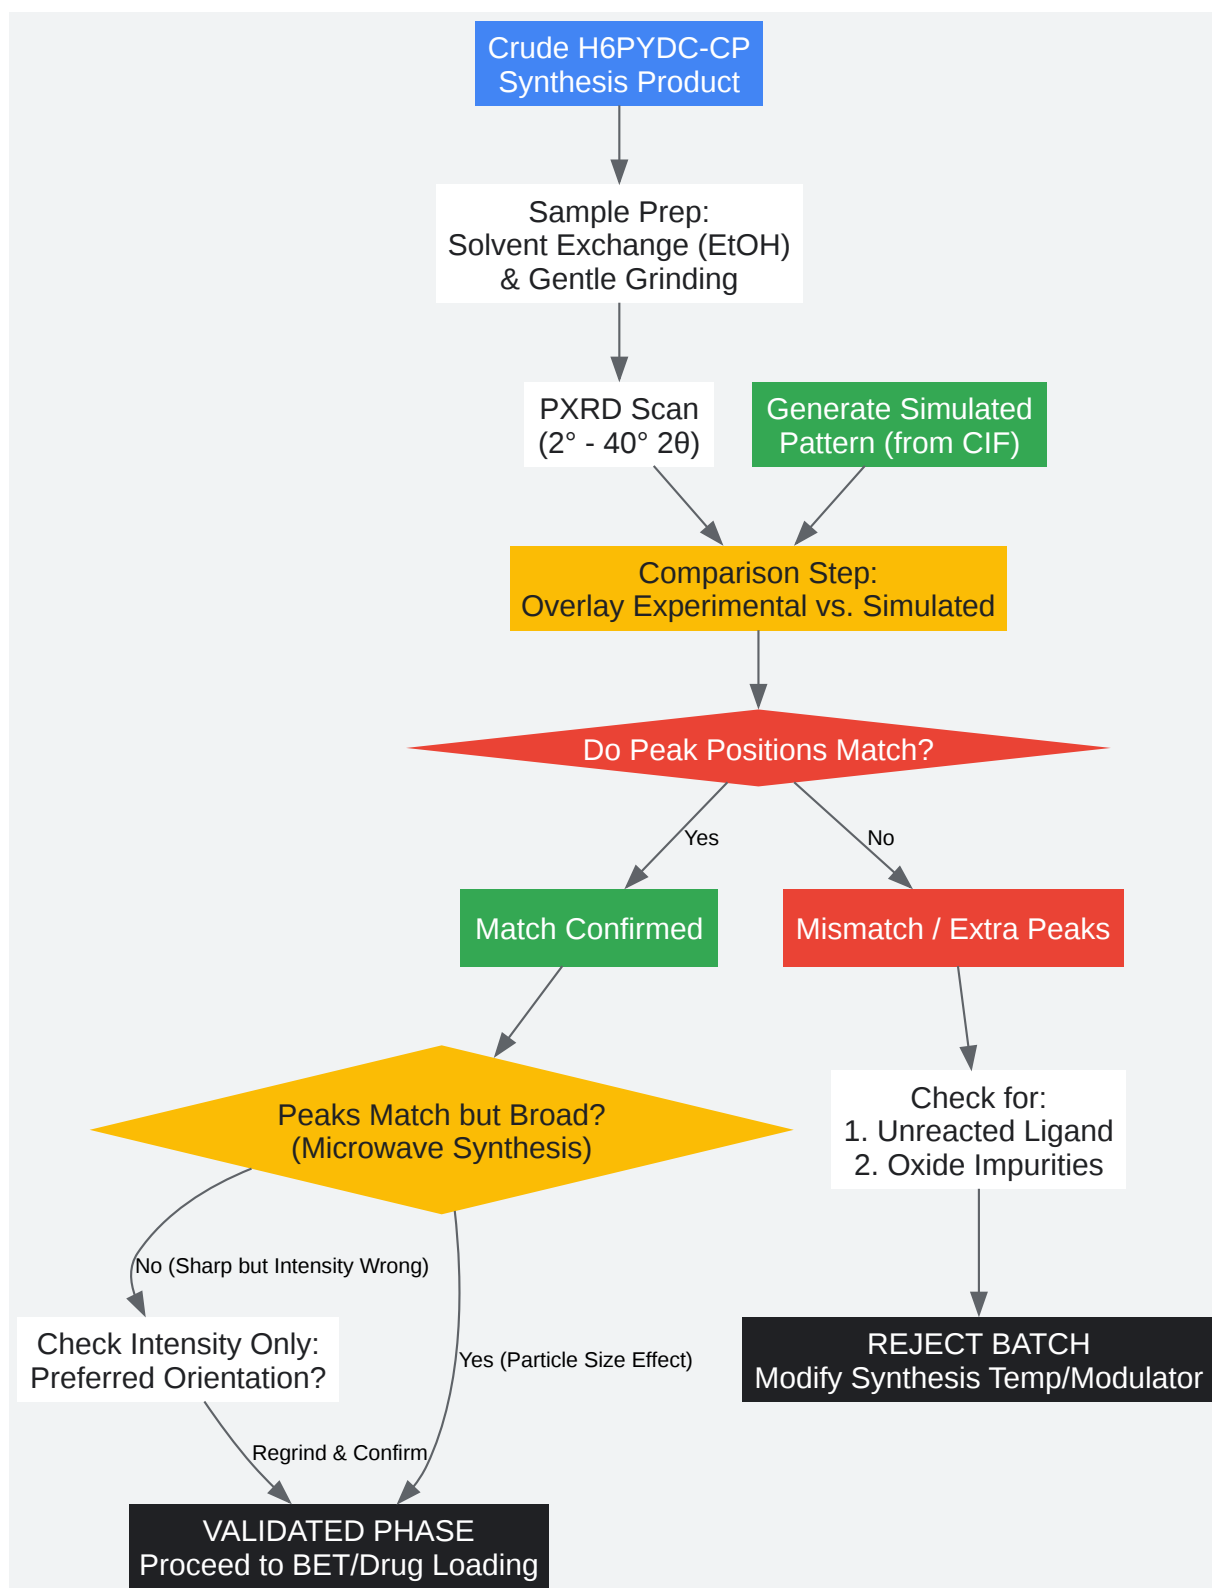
Crude H6PYDC-CP Synthesis Product

Sample Prep: Solvent Exchange (EtOH) & Gentle Grinding

PXRD Scan (2° - 40° 2θ)

Generate Simulated Pattern (from CIF)

Comparison Step: Overlay Experimental vs. Simulated

Do Peak Positions Match?

Yes

No

Match Confirmed

Mismatch / Extra Peaks

Peaks Match but Broad? (Microwave Synthesis)

Check for: 1. Unreacted Ligand 2. Oxide Impurities

No (Sharp but Intensity Wrong)

Check Intensity Only: Preferred Orientation?

Yes (Particle Size Effect)

REJECT BATCH Modify Synthesis Temp/Modulator

Regrind & Confirm

VALIDATED PHASE Proceed to BET/Drug Loading